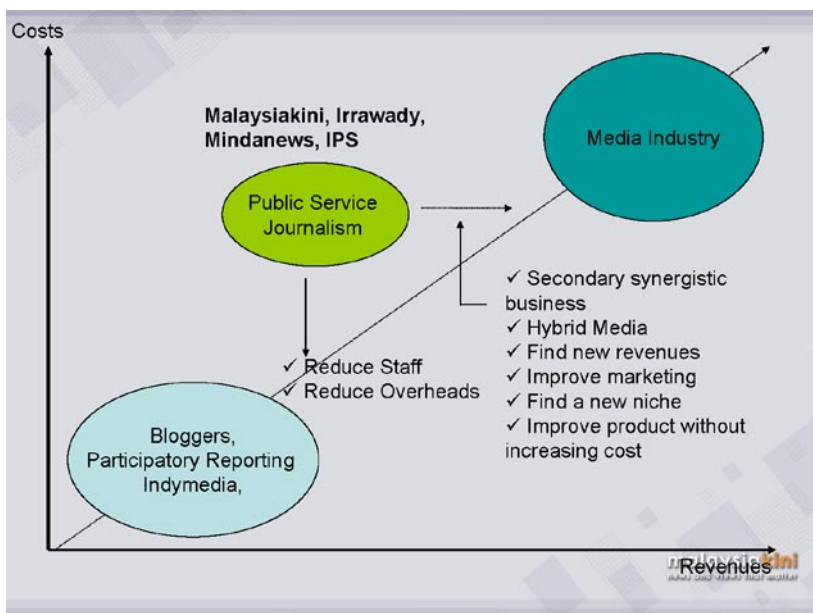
Costs

Malaysiakini, Irrawady, Mindanews, IPS

Media Industry

Public Service Journalism

✓ Secondary synergistic business
✓ Hybrid Media
✓ Find new revenues
✓ Improve marketing
✓ Find a new niche
✓ Improve product without increasing cost

✓ Reduce Staff
✓ Reduce Overheads

Bloggers, Participatory Reporting Indymedia,

Revenues

malaysiakini
news and views that matter